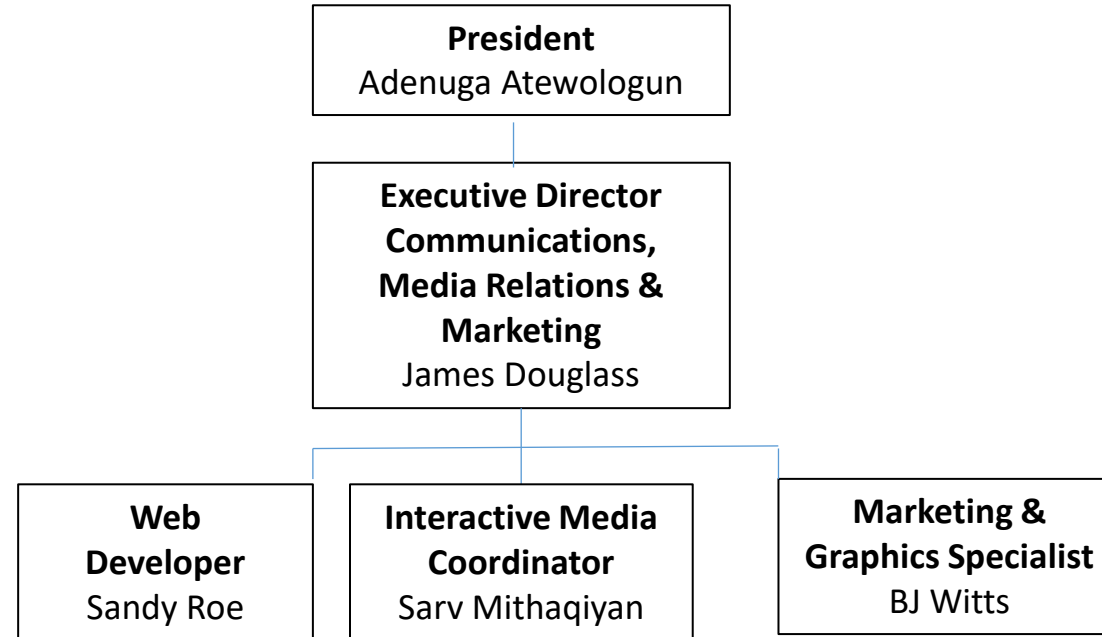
**President**
Adenuga Atewologun

**Executive Director Communications, Media Relations & Marketing**
James Douglass

**Web Developer**
Sandy Roe

**Interactive Media Coordinator**
Sarv Mithaqiyan

**Marketing & Graphics Specialist**
BJ Witts